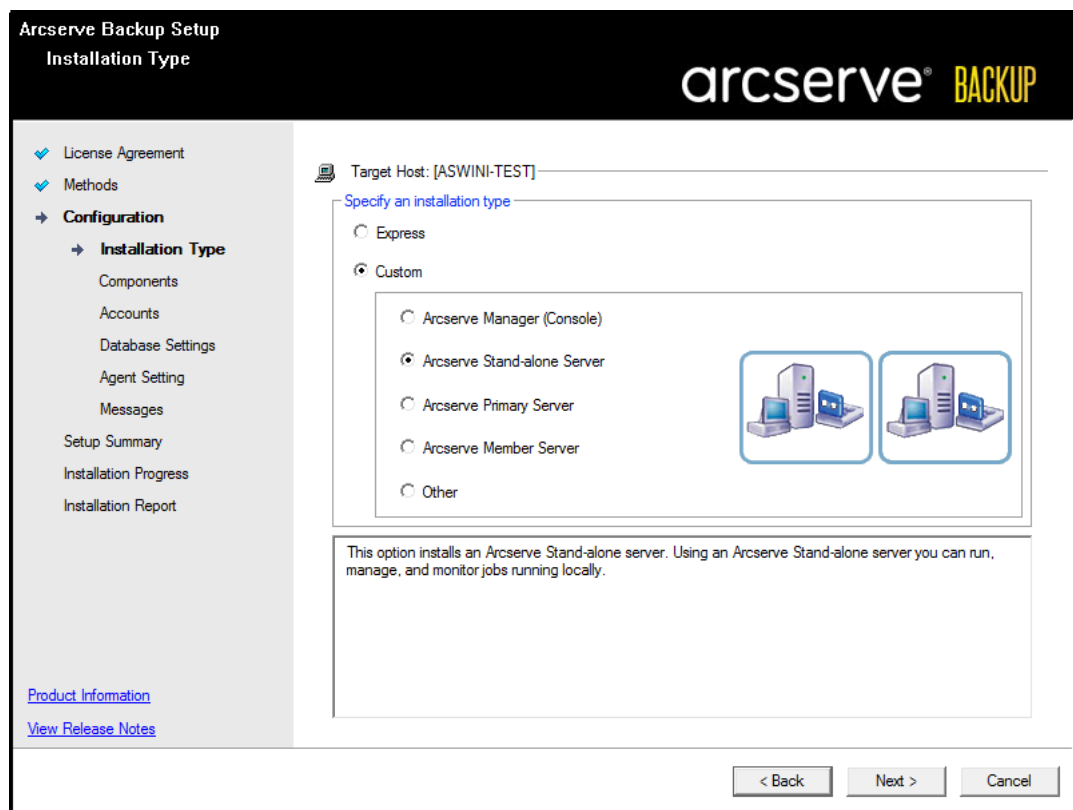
Arcserve Backup Setup
Installation Type

arcserve® BACKUP

License Agreement
Methods
Configuration
Installation Type
Components
Accounts
Database Settings
Agent Setting
Messages
Setup Summary
Installation Progress
Installation Report

Product Information
View Release Notes

Target Host: [ASWINI-TEST]

Specify an installation type

Express

Custom

Arcserve Manager (Console)

Arcserve Stand-alone Server

Arcserve Primary Server

Arcserve Member Server

Other

This option installs an Arcserve Stand-alone server. Using an Arcserve Stand-alone server you can run, manage, and monitor jobs running locally.

< Back
Next >
Cancel